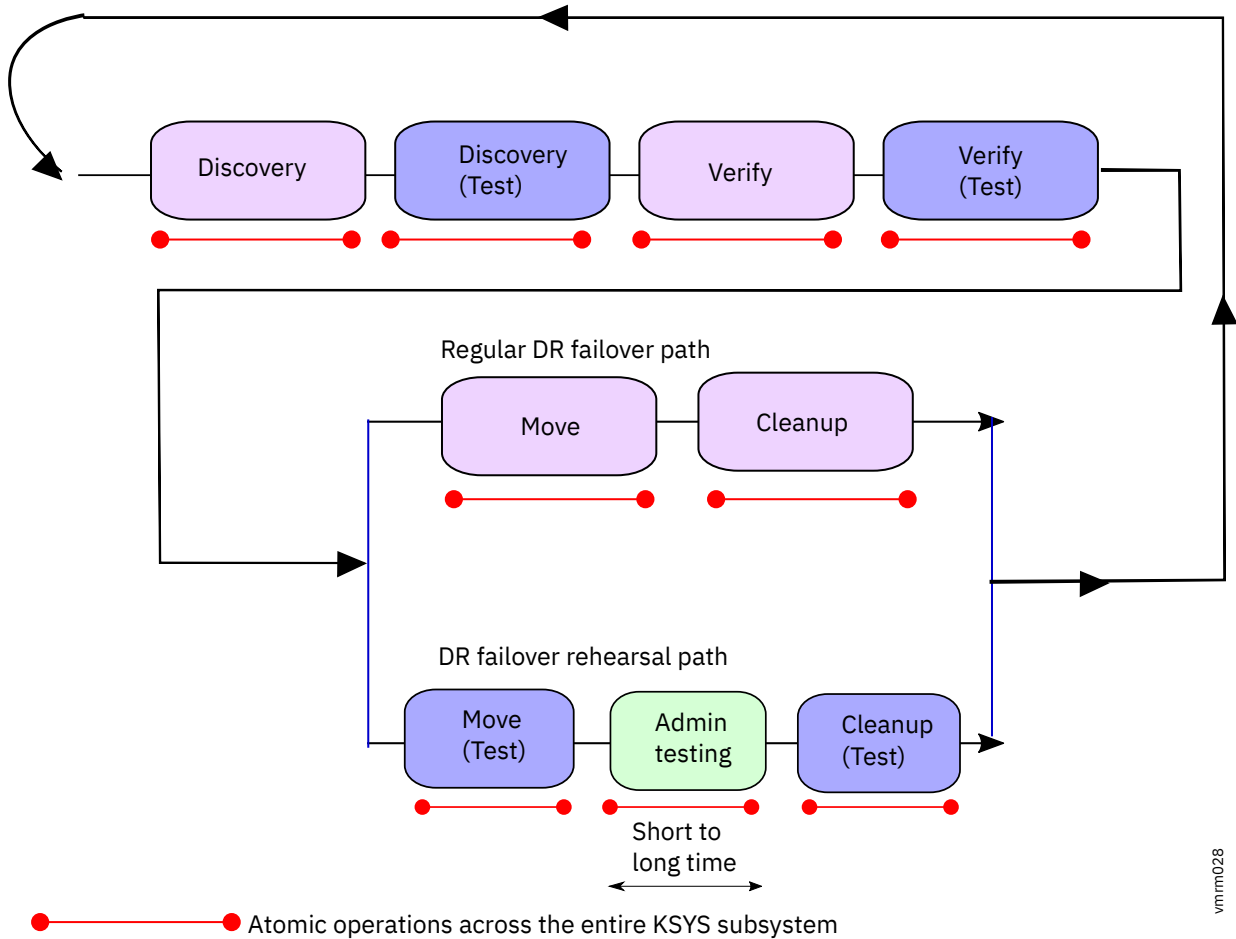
Discovery

Discovery (Test)

Verify

Verify (Test)

Regular DR failover path

Move

Cleanup

DR failover rehearsal path

Move (Test)

Admin testing

Cleanup (Test)

Short to long time

vmrm028

Atomic operations across the entire KSYS subsystem